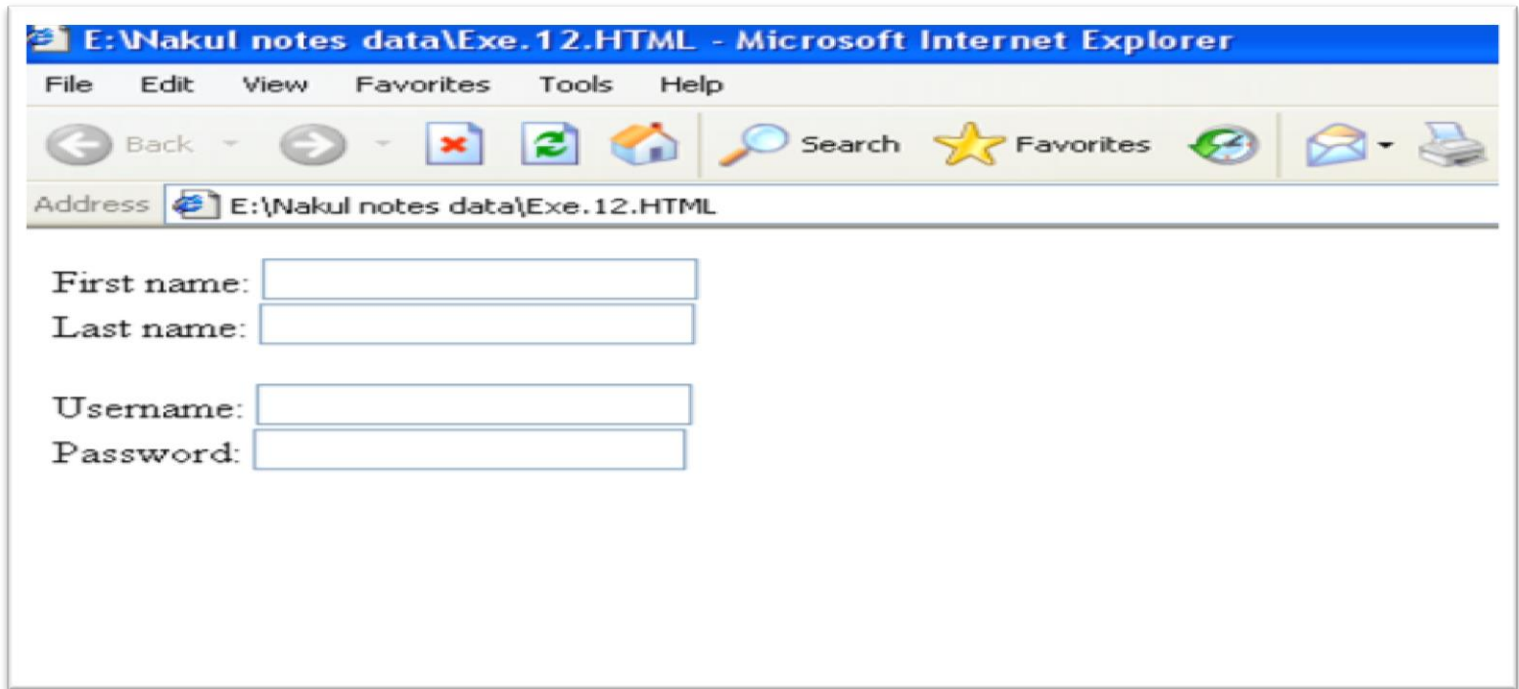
E:\Nakul notes data\Exe.12.HTML - Microsoft Internet Explorer

File Edit View Favorites Tools Help

Back Search Favorites

Address E:\Nakul notes data\Exe.12.HTML

First name:
Last name:

Username:
Password: